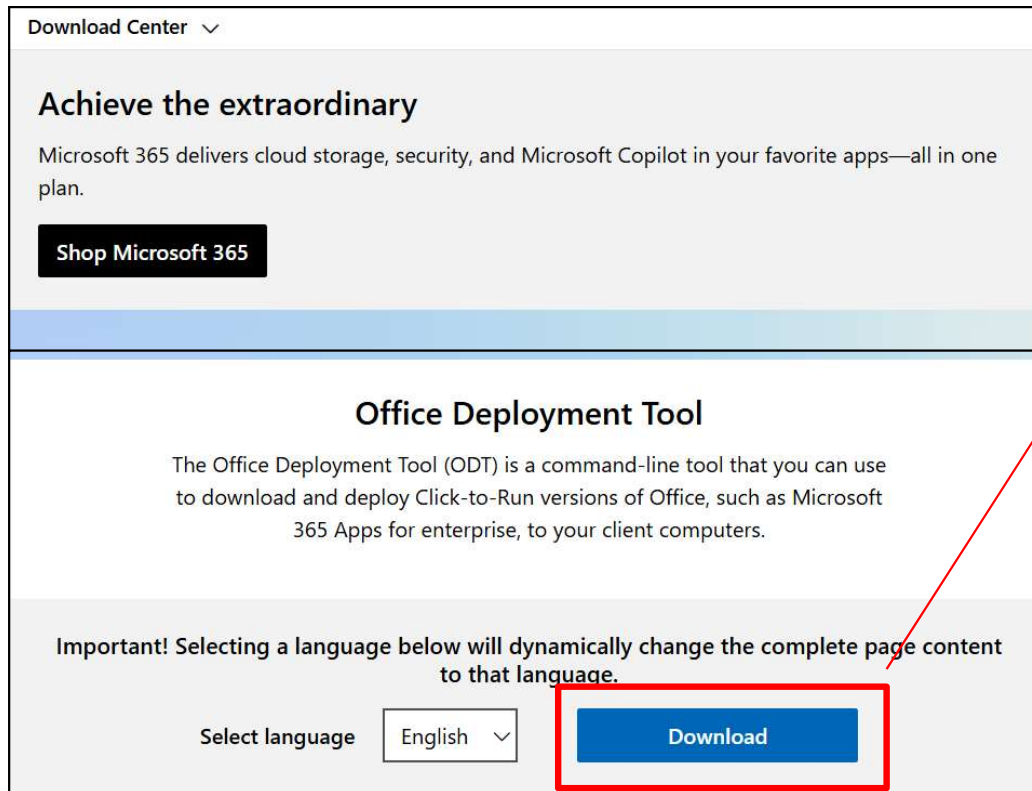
Download Center

Achieve the extraordinary

Microsoft 365 delivers cloud storage, security, and Microsoft Copilot in your favorite apps—all in one plan.

Shop Microsoft 365

Office Deployment Tool

The Office Deployment Tool (ODT) is a command-line tool that you can use to download and deploy Click-to-Run versions of Office, such as Microsoft 365 Apps for enterprise, to your client computers.

Important! Selecting a language below will dynamically change the complete page content to that language.

Select language English

Download